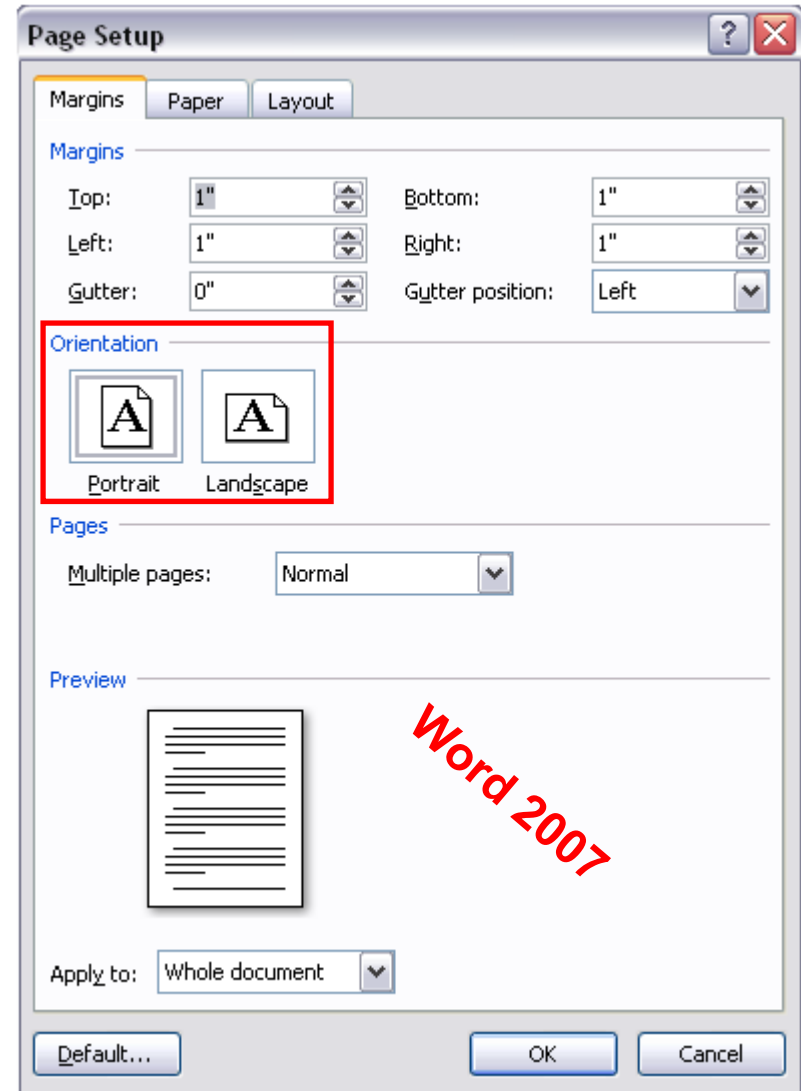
Page Setup

?

Margins | Paper | Layout

Margins

Top: 1"
Bottom: 1"
Left: 1"
Right: 1"
Gutter: 0"
Gutter position: Left

Orientation

A A

Portrait Landscape

Pages

Multiple pages: Normal

Preview

Word 2007

Apply to: Whole document

Default... OK Cancel